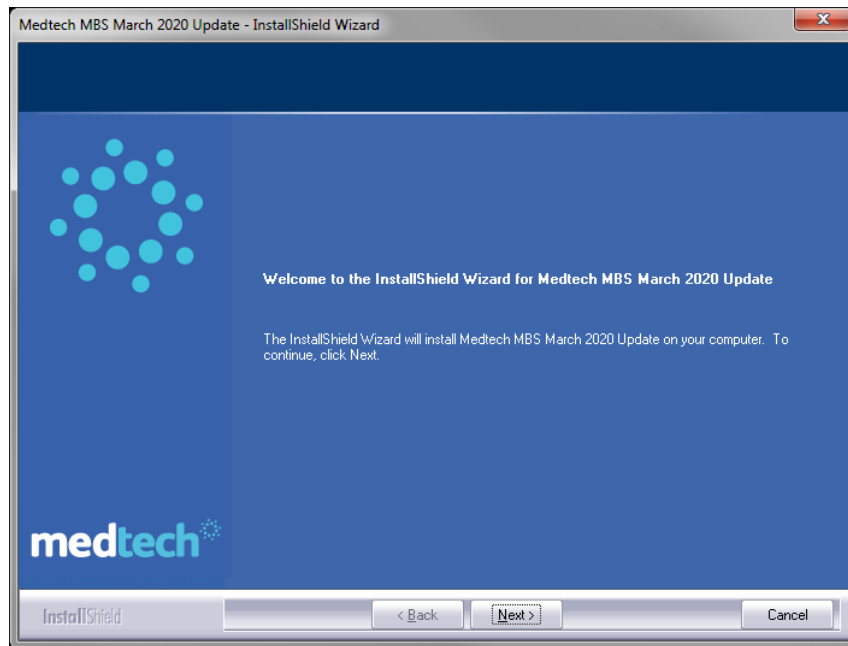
Medtech MBS March 2020 Update - InstallShield Wizard

Welcome to the InstallShield Wizard for Medtech MBS March 2020 Update

The InstallShield Wizard will install Medtech MBS March 2020 Update on your computer. To continue, click Next.

medtech

InstallShield

< Back

Next >

Cancel